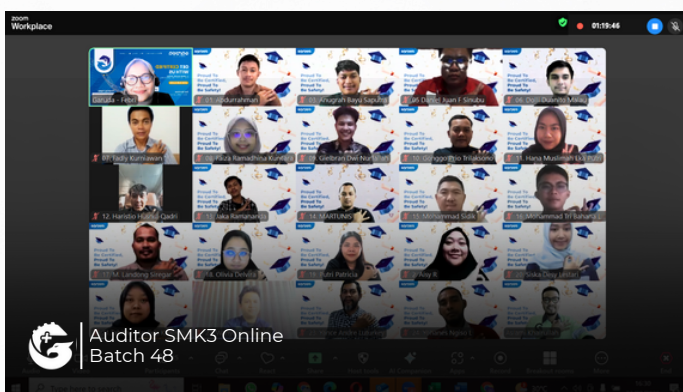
zoom
Workplace

01:19:46

Garuda - Febri

01. Abdurrahman

03. Anugrah Bayu Saputra

05. Daniel Juan T Sinubu

06. Dodi Dwindo Marau

07. Tadly Kurniawan

08. Faiza Ramadhina Kunthara

09. Gelbran Dwi Narfariani

10. Gonggom Jhon Trilaksono

11. Hana Muslimah Lia Putri

12. Haristio Hamid Qadri

13. Jaka Ramananda

14. MARTUNIS

15. Mohammad Sidik

16. Muhammad Tri Bahana

17. M. Lindong Siregar

18. Olivia Delvira

19. Putri Patricia

20. Risy R

21. Siska Desy Lestari

Proud To Be Certified, Proud To Be Safety!

Auditor SMK3 Online
Batch 48